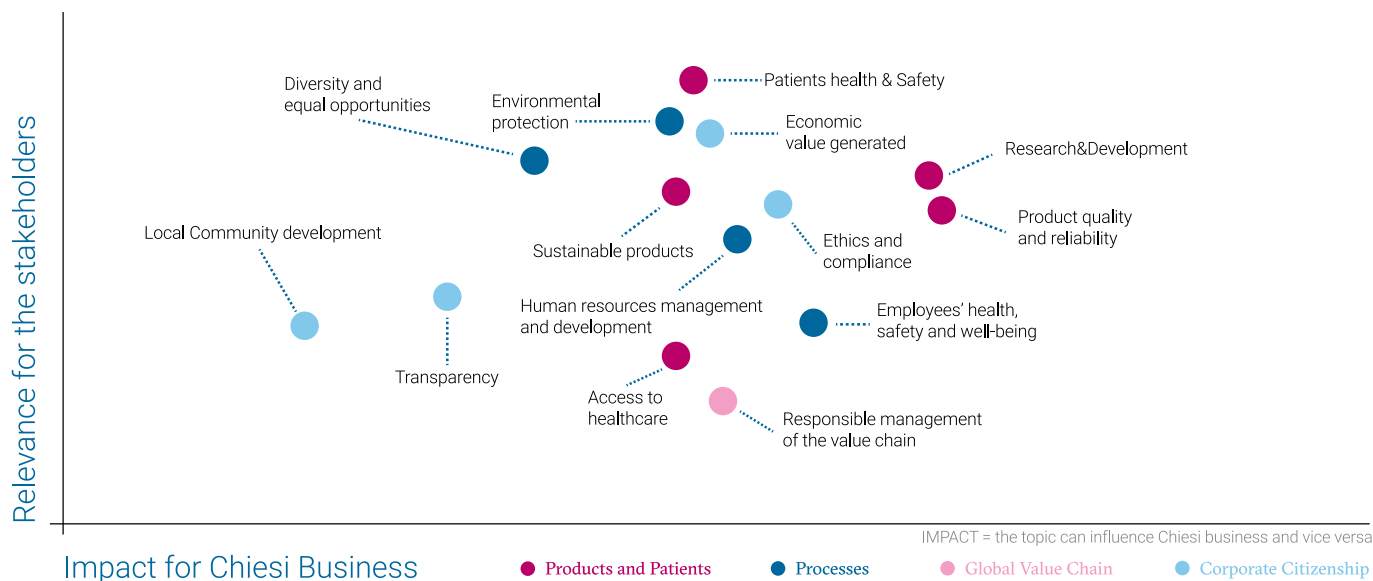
Relevance for the stakeholders

Patients health & Safety

Diversity and equal opportunities

Environmental protection

Economic value generated

Research&Development

Product quality and reliability

Sustainable products

Ethics and compliance

Local Community development

Human resources management and development

Employees' health, safety and well-being

Transparency

Access to healthcare

Responsible management of the value chain

IMPACT = the topic can influence Chiesi business and vice versa

Impact for Chiesi Business

Products and Patients
Processes
Global Value Chain
Corporate Citizenship